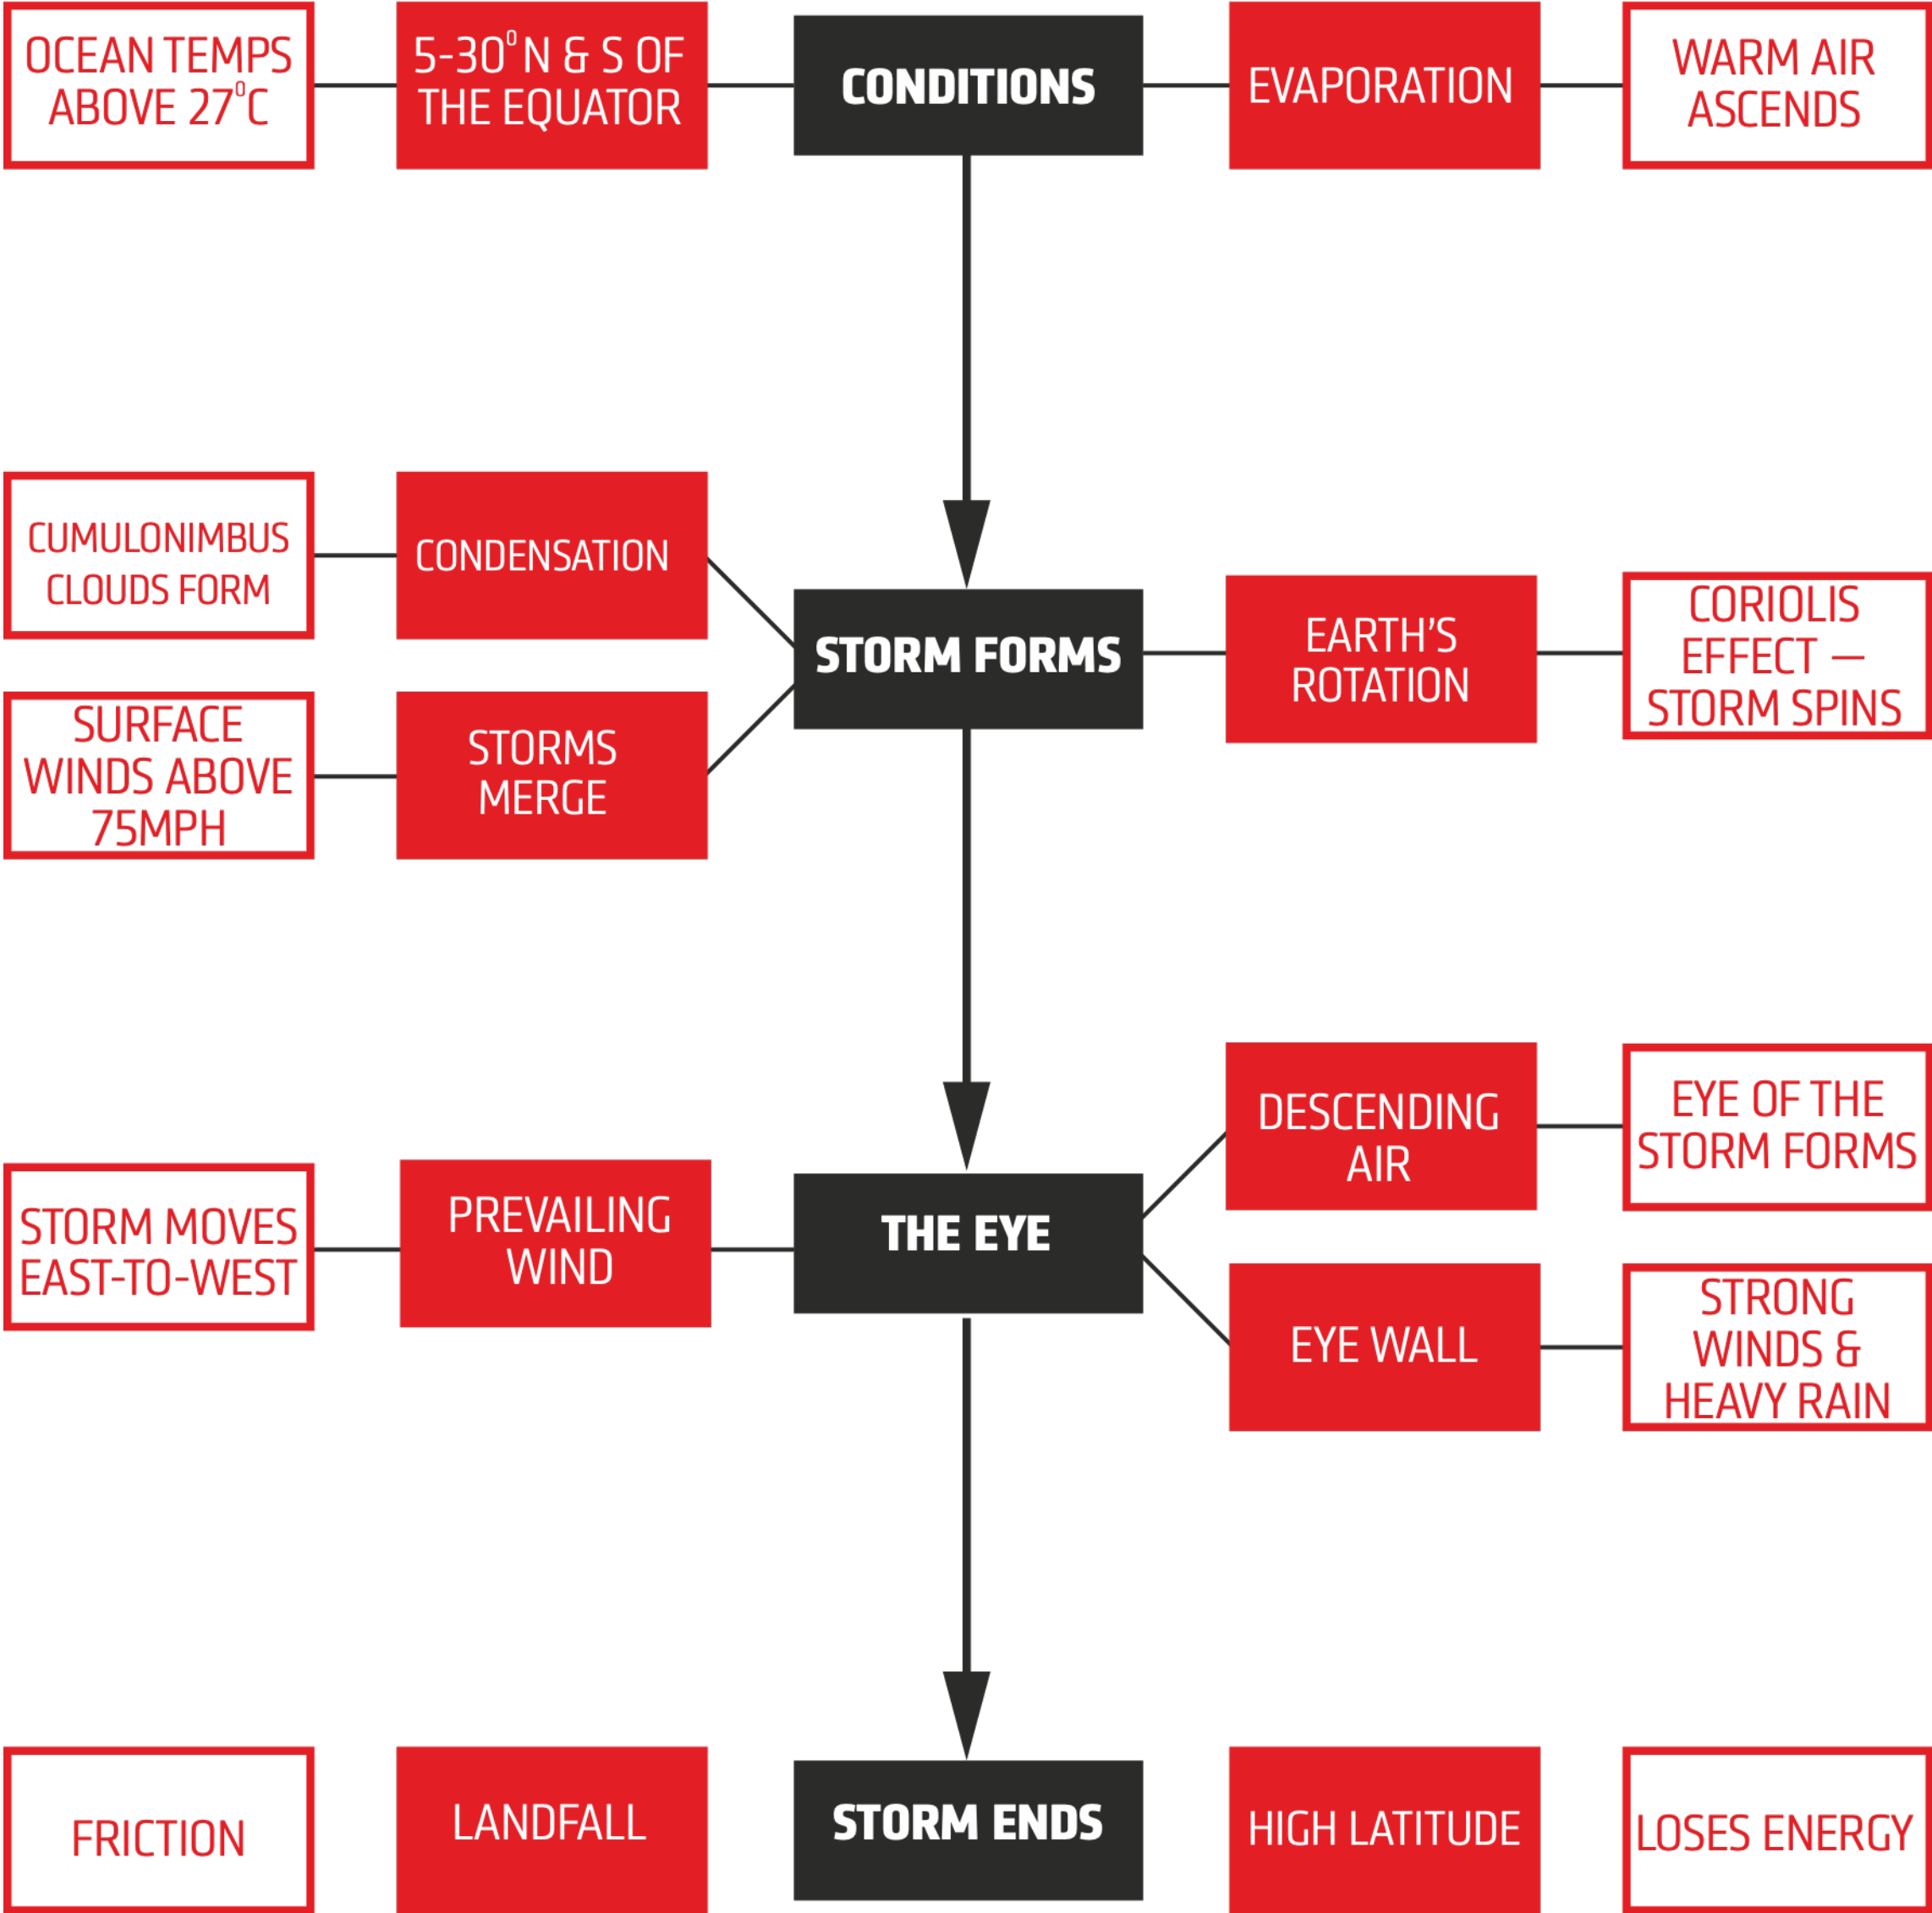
OCEAN TEMPS ABOVE 27°C

5-30°N & S OF THE EQUATOR

CONDITIONS

EVAPORATION

WARM AIR ASCENDS

CUMULONIMBUS CLOUDS FORM

CONDENSATION

STORM FORMS

EARTH'S ROTATION

CORIOLIS EFFECT – STORM SPINS

SURFACE WINDS ABOVE 75MPH

STORMS MERGE

DESCENDING AIR

EYE OF THE STORM FORMS

STORM MOVES EAST-TO-WEST

PREVAILING WIND

THE EYE

EYE WALL

STRONG WINDS & HEAVY RAIN

FRICTION

LANDFALL

STORM ENDS

HIGH LATITUDE

LOSES ENERGY